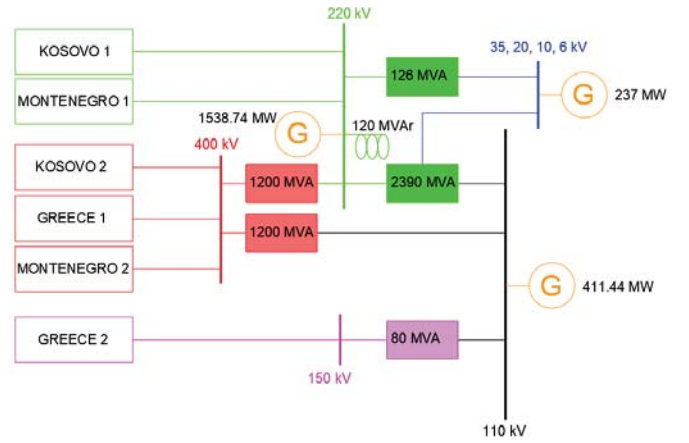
220 kV

KOSOVO 1

35, 20, 10, 6 kV

126 MVA

G

237 MW

MONTENEGRO 1

1538.74 MW

G

120 MVAr

400 kV

KOSOVO 2

1200 MVA

2390 MVA

GREECE 1

1200 MVA

MONTENEGRO 2

G

411.44 MW

GREECE 2

80 MVA

150 kV

110 kV